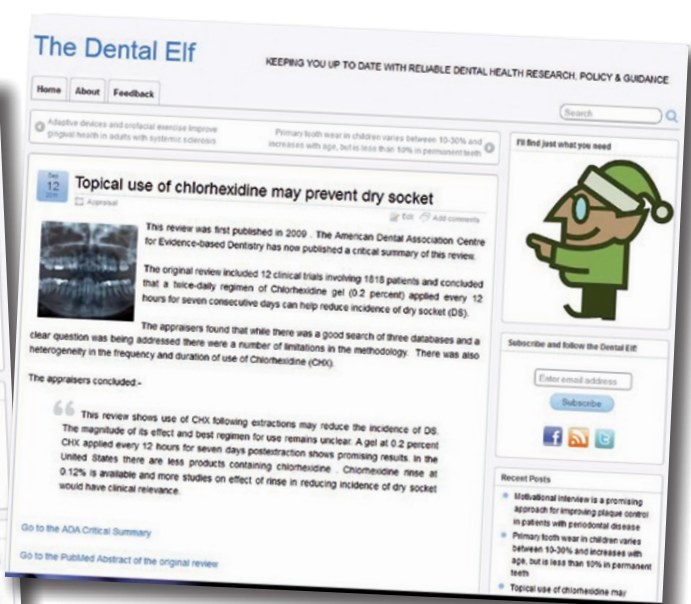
The Dental Elf

KEEPING YOU UP TO DATE WITH RELIABLE DENTAL HEALTH RESEARCH, POLICY & GUIDANCE

Home About Feedback

Search

Adaptive devices and orofacial exercise improve gingival health in adults with systemic sclerosis

Primary tooth wear in children varies between 10-30% and increases with age, but is less than 10% in permanent teeth

Sep 12 2011

Topical use of chlorhexidine may prevent dry socket

Appraisal

Edit Add comments

This review was first published in 2009 . The American Dental Association Centre for Evidence-based Dentistry has now published a critical summary of this review.

The original review included 12 clinical trials involving 1818 patients and concluded that a twice-daily regimen of Chlorhexidine gel (0.2 percent) applied every 12 hours for seven consecutive days can help reduce incidence of dry socket (DS).

The appraisers found that while there was a good search of three databases and a clear question was being addressed there were a number of limitations in the methodology. There was also heterogeneity in the frequency and duration of use of Chlorhexidine (CHX).

The appraisers concluded:-

This review shows use of CHX following extractions may reduce the incidence of DS. The magnitude of its effect and best regimen for use remains unclear. A gel at 0.2 percent CHX applied every 12 hours for seven days postextraction shows promising results. In the United States there are less products containing chlorhexidine . Chlorhexidine rinse at 0.12% is available and more studies on effect of rinse in reducing incidence of dry socket would have clinical relevance.

Go to the ADA Critical Summary

Go to the Published Abstract of the original review

I'll find just what you need

Subscribe and follow the Dental Elf

Enter email address

Subscribe

Recent Posts

Motivational interview is a promising approach for improving plaque control in patients with periodontal disease

Primary tooth wear in children varies between 10-30% and increases with age, but is less than 10% in permanent teeth

Topical use of chlorhexidine may